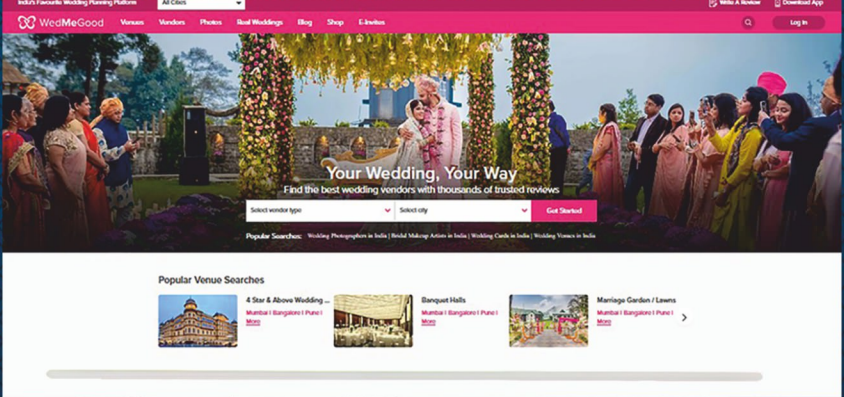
India's Favourite Wedding Planning Platform All Cities Write A Review Download App

WedMeGood Venues Vendors Photos Real Weddings Blog Shop E-Invites Log In

Your Wedding, Your Way

Find the best wedding vendors with thousands of trusted reviews

Select vendor type Select city Get Started

Popular Searches: Wedding Photographers in India | Bridal Makeup Artists in India | Wedding Cards in India | Wedding Venues in India

Popular Venue Searches

4 Star & Above Wedding ... Mumbai | Bangalore | Pune | More

Banquet Halls Mumbai | Bangalore | Pune | More

Marriage Garden / Lawns Mumbai | Bangalore | Pune | More